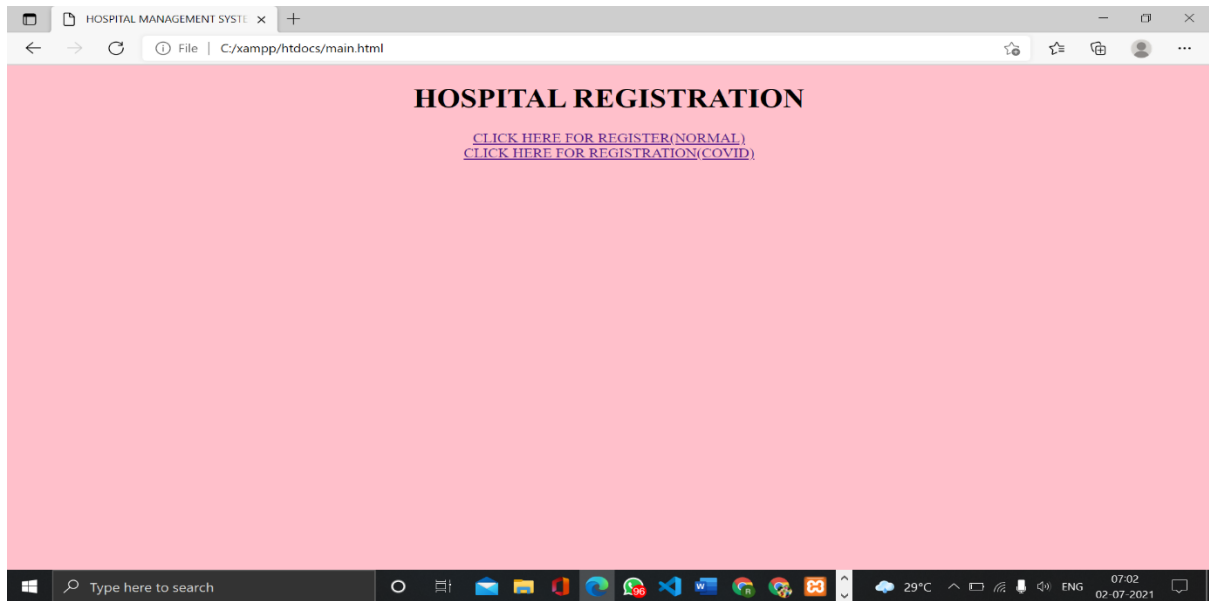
HOSPITAL MANAGEMENT SYSTE ×

File | C:/xampp/htdocs/main.html

HOSPITAL REGISTRATION

CLICK HERE FOR REGISTER(NORMAL)
CLICK HERE FOR REGISTRATION(COVID)

Type here to search

96

29°C ENG 07:02 02-07-2021